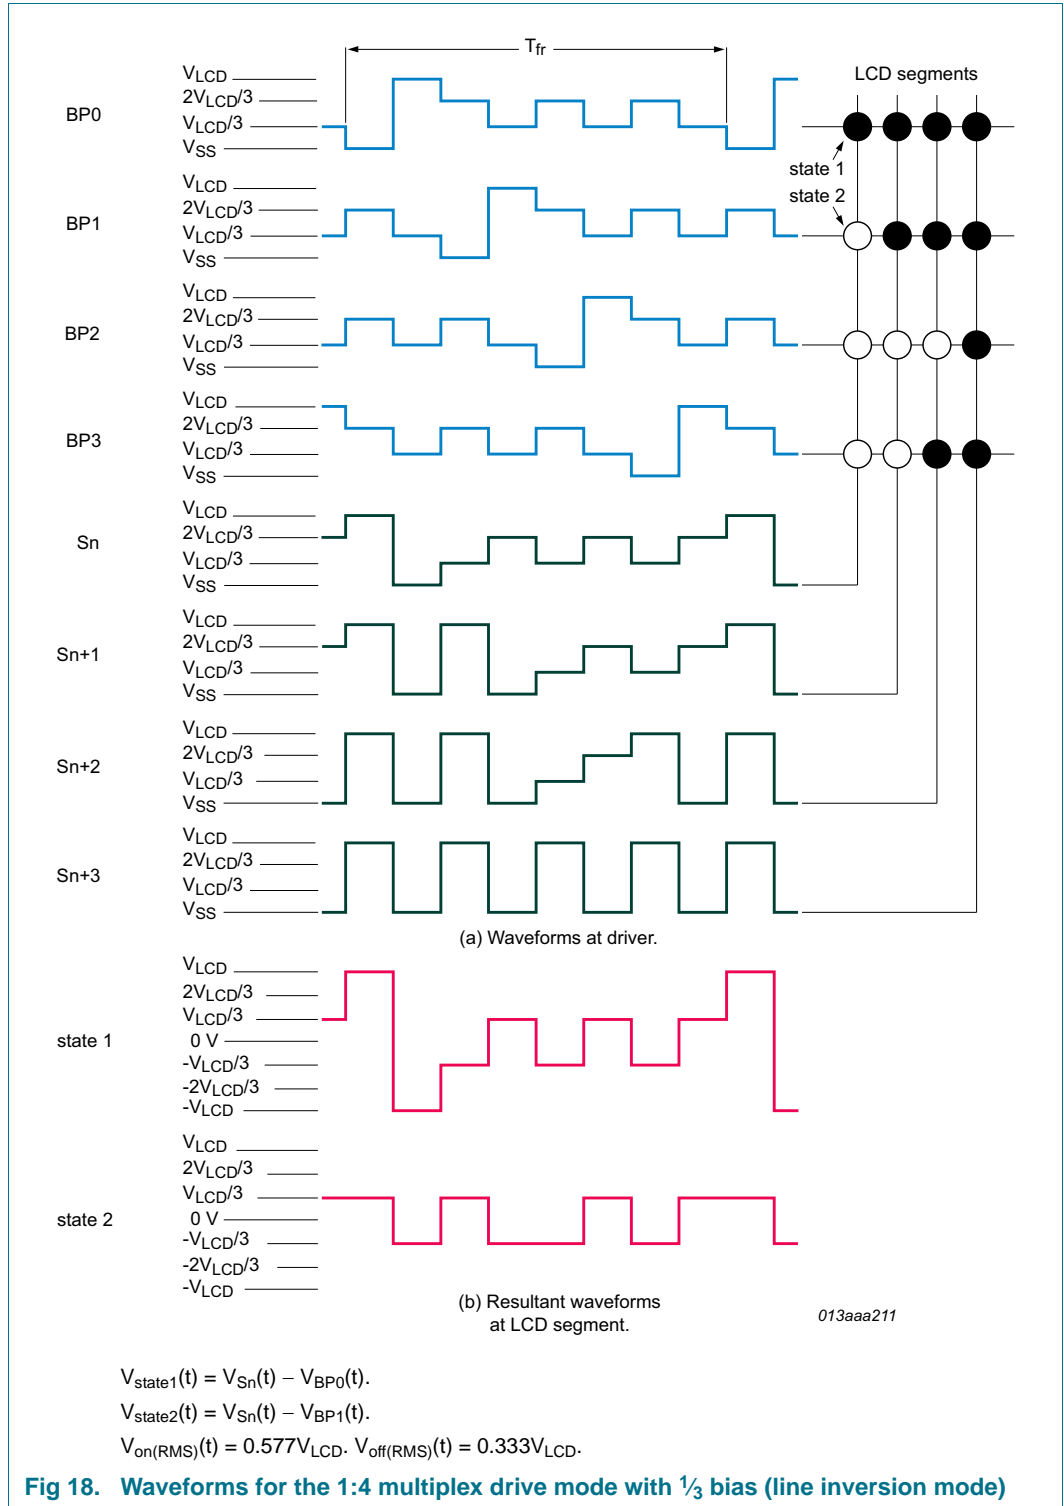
$T_{fr}$

LCD segments

BP0
$V_{LCD}$
$2V_{LCD}/3$
$V_{LCD}/3$
$V_{SS}$

state 1
state 2

BP1
$V_{LCD}$
$2V_{LCD}/3$
$V_{LCD}/3$
$V_{SS}$

BP2
$V_{LCD}$
$2V_{LCD}/3$
$V_{LCD}/3$
$V_{SS}$

BP3
$V_{LCD}$
$2V_{LCD}/3$
$V_{LCD}/3$
$V_{SS}$

Sn
$V_{LCD}$
$2V_{LCD}/3$
$V_{LCD}/3$
$V_{SS}$

Sn+1
$V_{LCD}$
$2V_{LCD}/3$
$V_{LCD}/3$
$V_{SS}$

Sn+2
$V_{LCD}$
$2V_{LCD}/3$
$V_{LCD}/3$
$V_{SS}$

Sn+3
$V_{LCD}$
$2V_{LCD}/3$
$V_{LCD}/3$
$V_{SS}$

(a) Waveforms at driver.

state 1
$V_{LCD}$
$2V_{LCD}/3$
$V_{LCD}/3$
0 V
$-V_{LCD}/3$
$-2V_{LCD}/3$
$-V_{LCD}$

state 2
$V_{LCD}$
$2V_{LCD}/3$
$V_{LCD}/3$
0 V
$-V_{LCD}/3$
$-2V_{LCD}/3$
$-V_{LCD}$

(b) Resultant waveforms at LCD segment.

013aaa211

$V_{state1}(t) = V_{Sn}(t) - V_{BP0}(t)$.
$V_{state2}(t) = V_{Sn}(t) - V_{BP1}(t)$.
$V_{on(RMS)}(t) = 0.577V_{LCD}$. $V_{off(RMS)}(t) = 0.333V_{LCD}$.

Fig 18. Waveforms for the 1:4 multiplex drive mode with $\frac{1}{3}$ bias (line inversion mode)